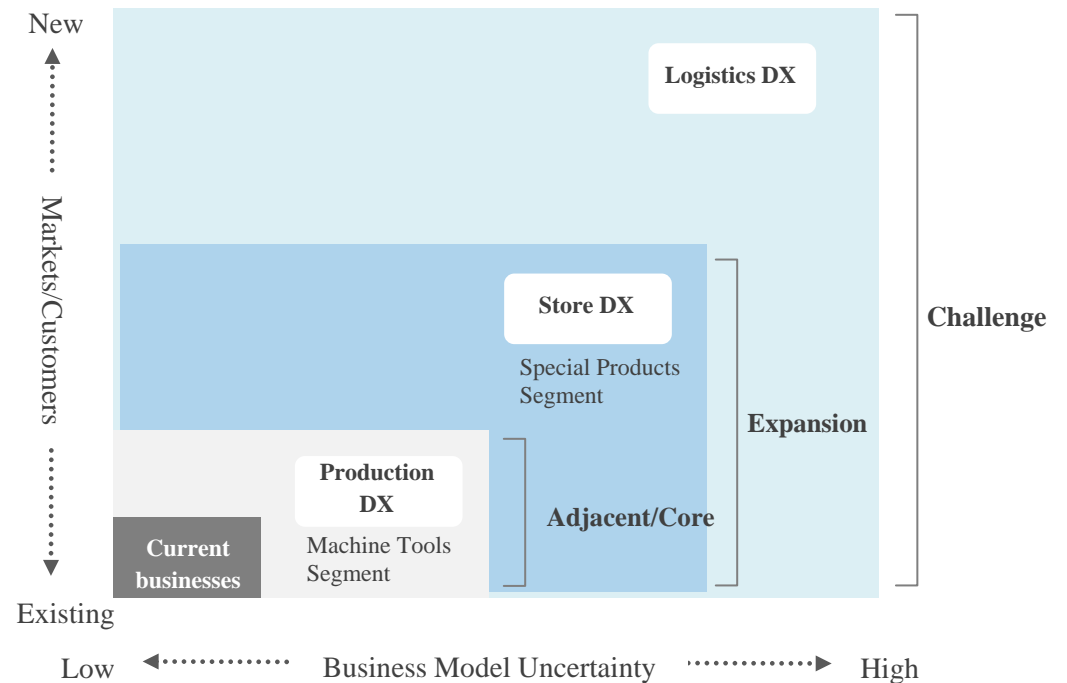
New

Markets/Customers

Existing

Logistics DX

Store DX

Special Products Segment

Production DX

Machine Tools Segment

Current businesses

Adjacent/Core

Expansion

Challenge

Low

Business Model Uncertainty

High